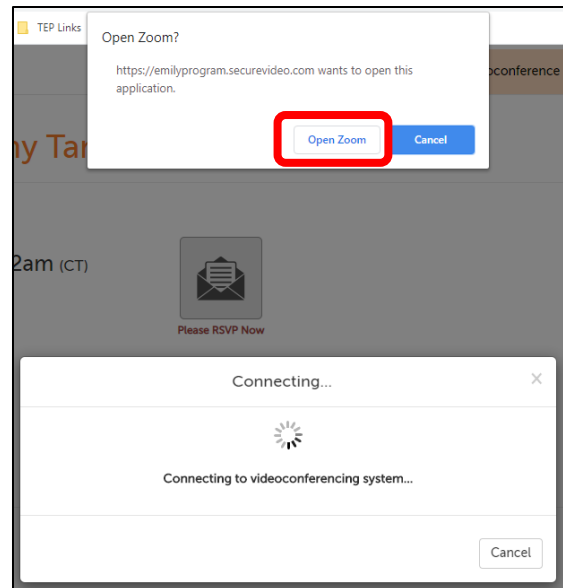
TEP Links

Open Zoom?

https://emilyprogram.securevideo.com wants to open this application.

Open Zoom

Cancel

oconference

ny Tar

2am (CT)

Please RSVP Now

Connecting...

×

Connecting to videoconferencing system...

Cancel